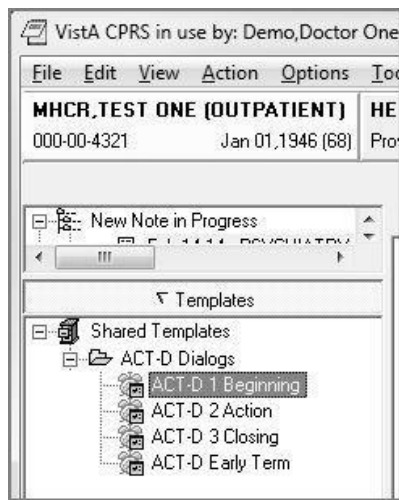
VistA CPRS in use by: Demo,Doctor One

File Edit View Action Options Too

MHCR,TEST ONE (OUTPATIENT) HE

000-00-4321 Jan 01,1946 (68) Pro

New Note in Progress

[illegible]

Templates

Shared Templates

ACT-D Dialogs

ACT-D 1 Beginning

ACT-D 2 Action

ACT-D 3 Closing

ACT-D Early Term